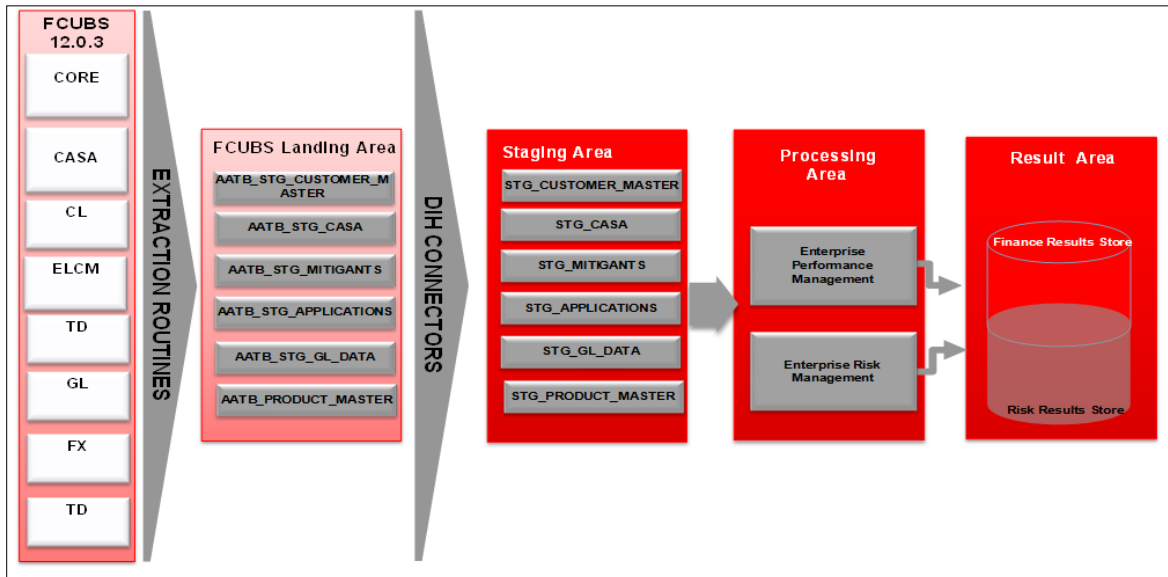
FCUBS 12.0.3

CORE

CASA

CL

ELCM

TD

GL

FX

TD

EXTRACTION ROUTINES

FCUBS Landing Area

AATB_STG_CUSTOMER_MASTER

AATB_STG_CASA

AATB_STG_MITIGANTS

AATB_STG_APPLICATIONS

AATB_STG_GL_DATA

AATB_PRODUCT_MASTER

DIH CONNECTORS

Staging Area

STG_CUSTOMER_MASTER

STG_CASA

STG_MITIGANTS

STG_APPLICATIONS

STG_GL_DATA

STG_PRODUCT_MASTER

Processing Area

Enterprise Performance Management

Enterprise Risk Management

Result Area

Finance Results Store

Risk Results Store